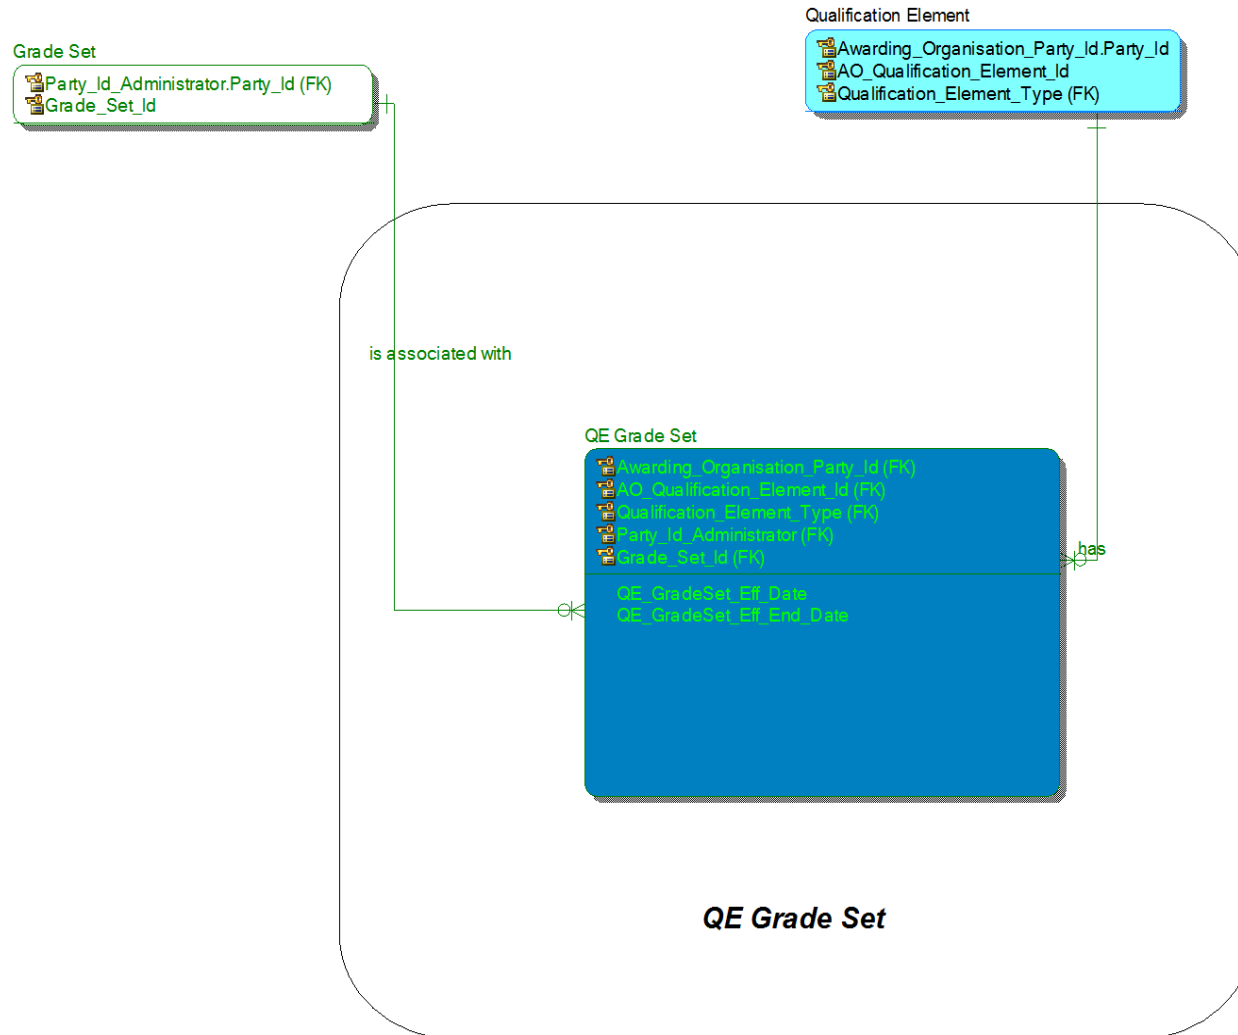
Qualification Element
Awarding_Organisation_Party_Id.Party_Id
AO_Qualification_Element_Id
Qualification_Element_Type (FK)

Grade Set
Party_Id_Administrator.Party_Id (FK)
Grade_Set_Id

is associated with

QE Grade Set
Awarding_Organisation_Party_Id (FK)
AO_Qualification_Element_Id (FK)
Qualification_Element_Type (FK)
Party_Id_Administrator (FK)
Grade_Set_Id (FK)

QE_GradeSet_Eff_Date
QE_GradeSet_Eff_End_Date

has

QE Grade Set